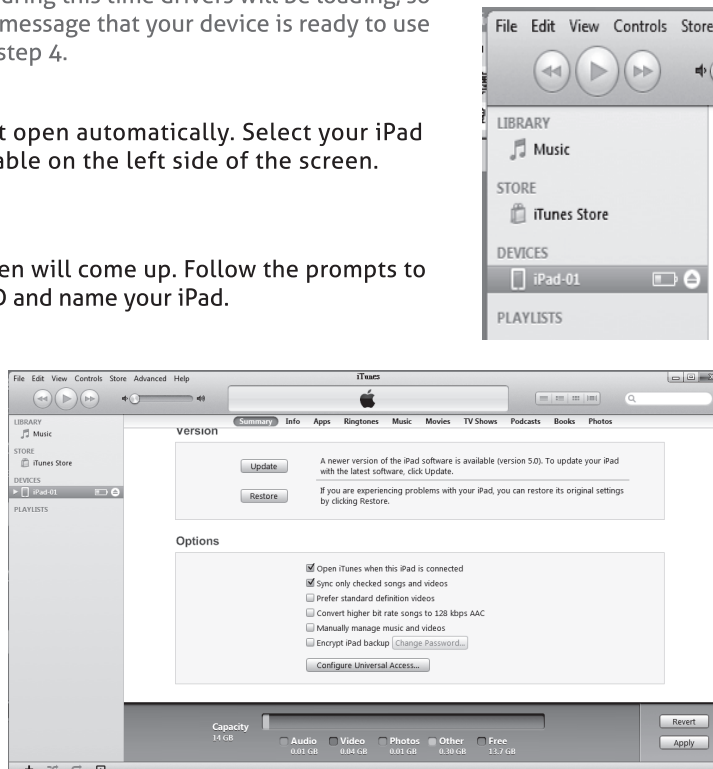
message that your device is ready to use step 4.

t open automatically. Select your iPad able on the left side of the screen.

en will come up. Follow the prompts to D and name your iPad.

File Edit View Controls Store

LIBRARY
Music
STORE
iTunes Store
DEVICES
iPad-01
PLAYLISTS

File Edit View Controls Store Advanced Help

iTunes

LIBRARY
Music
STORE
iTunes Store
DEVICES
iPad-01
PLAYLISTS

Summary Info Apps Ringtones Music Movies TV Shows Podcasts Books Photos

Version

Update
A newer version of the iPad software is available (version 5.0). To update your iPad with the latest software, click Update.

Restore
If you are experiencing problems with your iPad, you can restore its original settings by clicking Restore.

Options

Open iTunes when this iPad is connected
Sync only checked songs and videos
Prefer standard definition videos
Convert higher bit rate songs to 128 kbps AAC
Manually manage music and videos
Encrypt iPad backup Change Password...
Configure Universal Access...

Capacity
14 GB

Audio 0.01 GB
Video 0.04 GB
Photos 0.01 GB
Other 0.30 GB
Free 13.7 GB

Revert
Apply